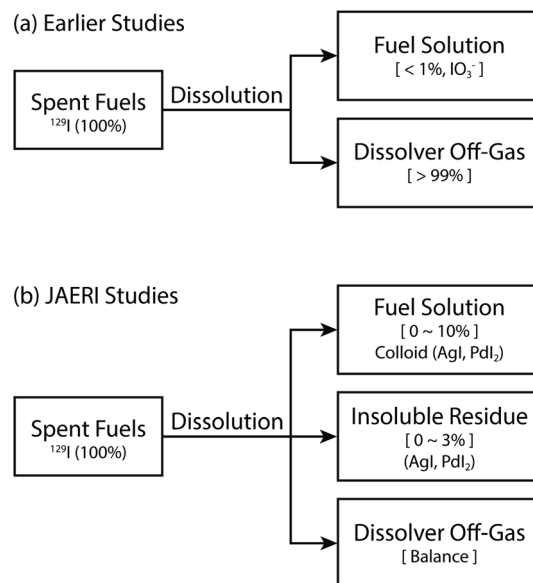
(a) Earlier Studies

Spent Fuels
$^{129}$I (100%)

Dissolution

Fuel Solution
[ < 1%, $IO_3^-$ ]

Dissolver Off-Gas
[ > 99% ]

(b) JAERI Studies

Spent Fuels
$^{129}$I (100%)

Dissolution

Fuel Solution
[ 0 ~ 10% ]
Colloid (AgI, $PdI_2$)

Insoluble Residue
[ 0 ~ 3% ]
(AgI, $PdI_2$)

Dissolver Off-Gas
[ Balance ]